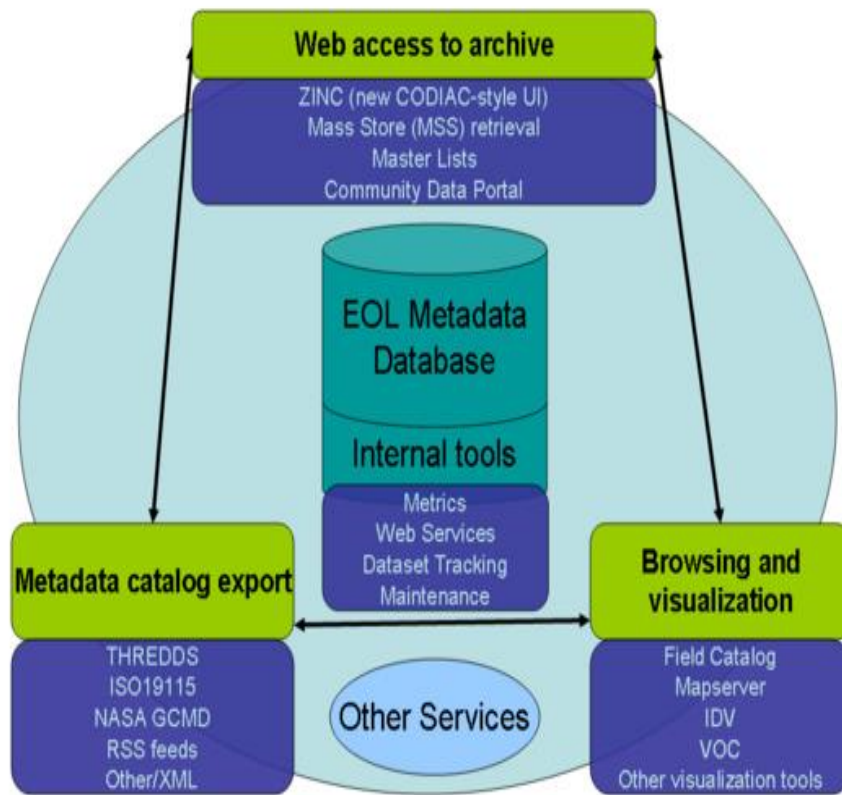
Web access to archive

ZINC (new CODIAC-style UI)
Mass Store (MSS) retrieval
Master Lists
Community Data Portal

EOL Metadata Database

Internal tools

Metrics
Web Services
Dataset Tracking
Maintenance

Metadata catalog export

THREDDS
ISO19115
NASA GCMD
RSS feeds
Other/XML

Other Services

Browsing and visualization

Field Catalog
Mapserver
IDV
VOC
Other visualization tools